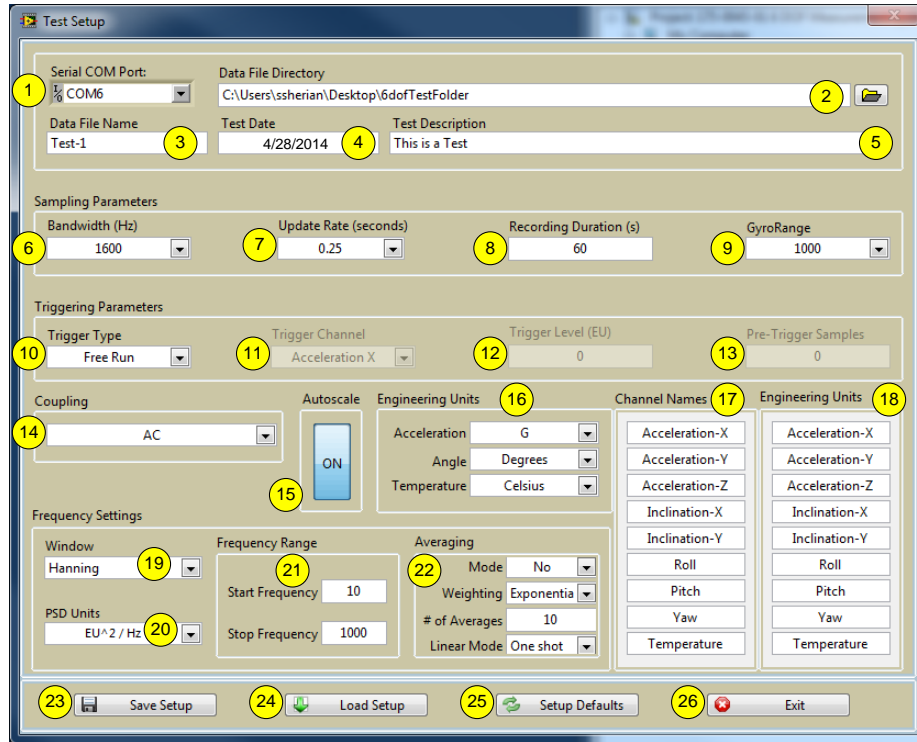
Test Setup

Serial COM Port:
1
COM6
Data File Directory
C:\Users\ssherian\Desktop\6dofTestFolder
2
Data File Name
Test-1
3
Test Date
4/28/2014
4
Test Description
This is a Test
5

Sampling Parameters
Bandwidth (Hz)
6
1600
Update Rate (seconds)
7
0.25
Recording Duration (s)
8
60
GyroRange
9
1000

Triggering Parameters
Trigger Type
10
Free Run
Trigger Channel
11
Acceleration X
Trigger Level (EU)
12
0
Pre-Trigger Samples
13
0

Coupling
14
AC
Autoscale
ON
15
Engineering Units
16
Acceleration G
Angle Degrees
Temperature Celsius
Channel Names
17
Acceleration-X
Acceleration-Y
Acceleration-Z
Inclination-X
Inclination-Y
Roll
Pitch
Yaw
Temperature
Engineering Units
18
Acceleration-X
Acceleration-Y
Acceleration-Z
Inclination-X
Inclination-Y
Roll
Pitch
Yaw
Temperature

Frequency Settings
Window
Hanning
19
PSD Units
EU^2 / Hz
20
Frequency Range
21
Start Frequency 10
Stop Frequency 1000
Averaging
22
Mode No
Weighting Exponentia
# of Averages 10
Linear Mode One shot

23
Save Setup
24
Load Setup
25
Setup Defaults
26
Exit